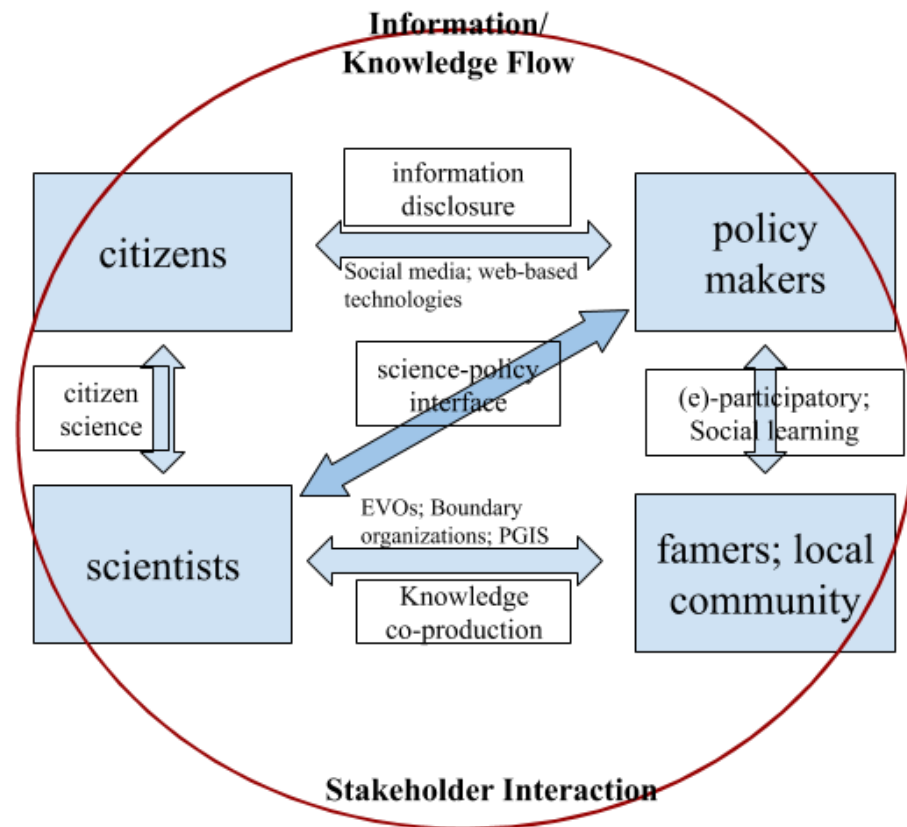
Information/
Knowledge Flow

information disclosure

citizens

policy makers

Social media; web-based technologies

science-policy interface

citizen science

(e)-participatory; Social learning

EVOs; Boundary organizations; PGIS

scientists

famers; local community

Knowledge co-production

Stakeholder Interaction